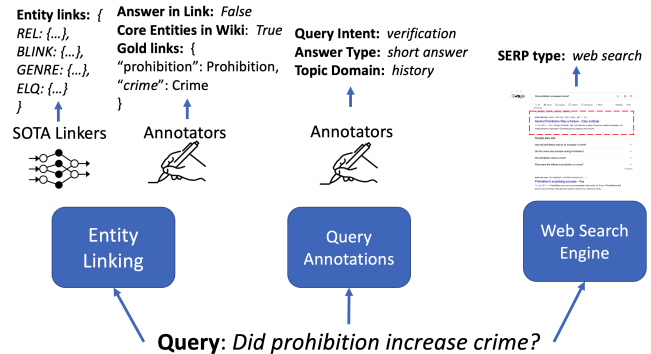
Entity links: {
REL: {...},
BLINK: {...},
GENRE: {...},
ELQ: {...}
}

SOTA Linkers

Answer in Link: False
Core Entities in Wiki: True
Gold links: {
"prohibition": Prohibition,
"crime": Crime
}

Annotators

Query Intent: verification
Answer Type: short answer
Topic Domain: history

Annotators

SERP type: web search

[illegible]

Entity Linking

Query Annotations

Web Search Engine

Query: Did prohibition increase crime?